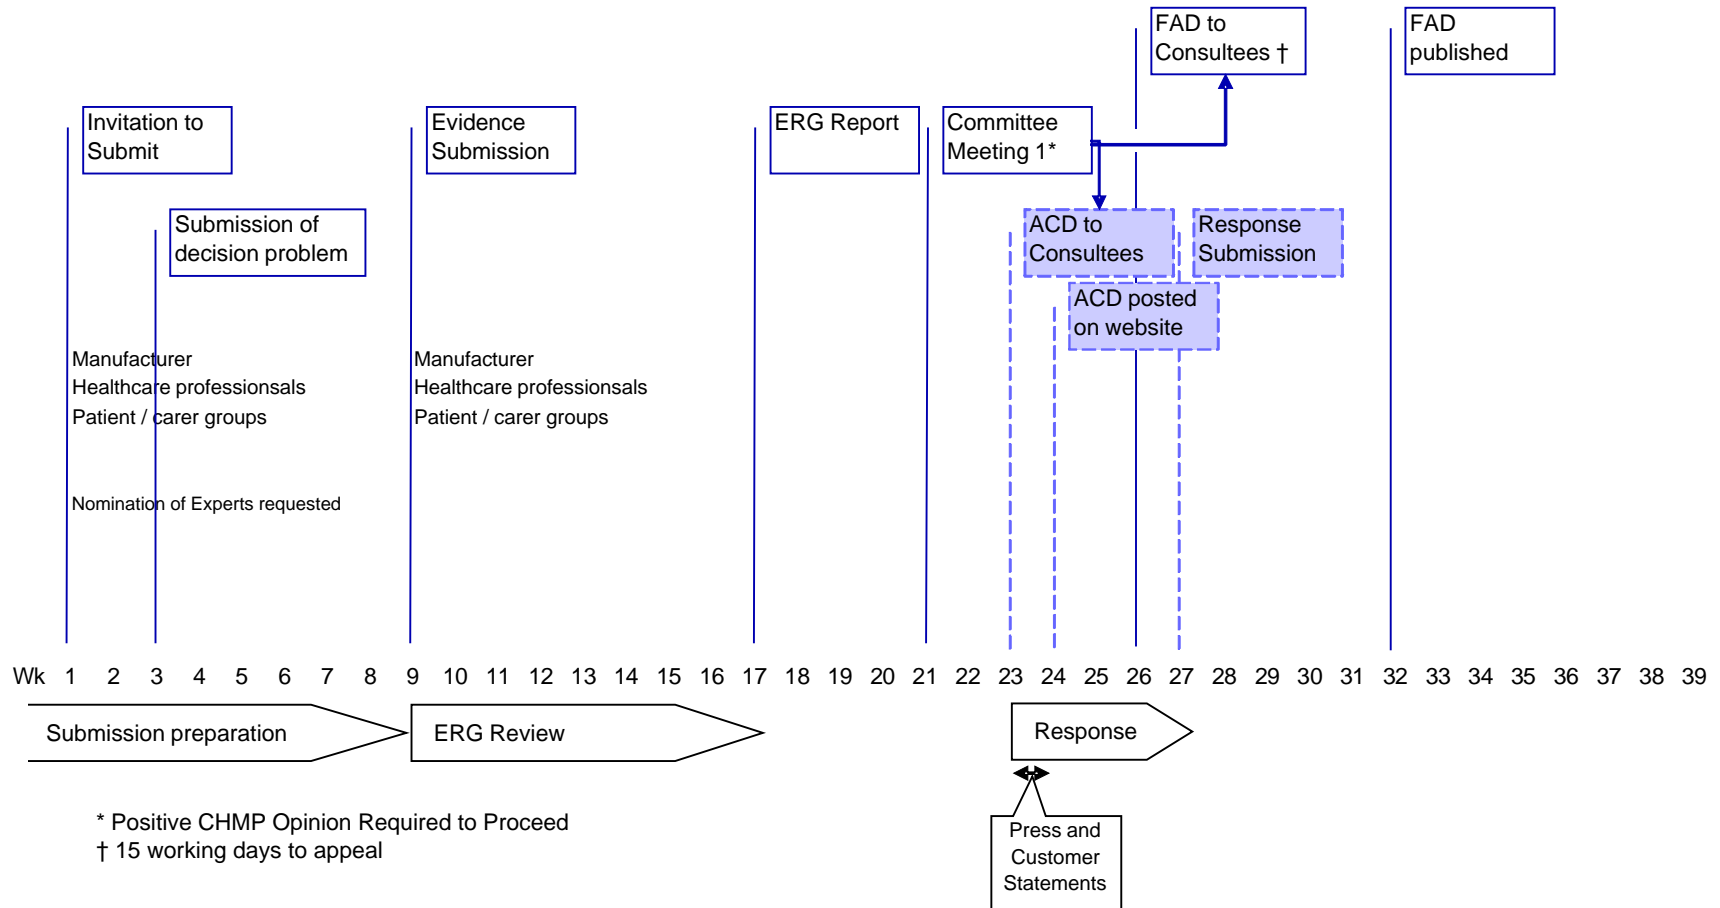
FAD to Consultees †

FAD published

Invitation to Submit

Evidence Submission

ERG Report

Committee Meeting 1*

Submission of decision problem

ACD to Consultees

Response Submission

ACD posted on website

Manufacturer
Healthcare professionals
Patient / carer groups

Manufacturer
Healthcare professionals
Patient / carer groups

Nomination of Experts requested

Wk 1 2 3 4 5 6 7 8 9 10 11 12 13 14 15 16 17 18 19 20 21 22 23 24 25 26 27 28 29 30 31 32 33 34 35 36 37 38 39

Submission preparation

ERG Review

Response

Press and Customer Statements

* Positive CHMP Opinion Required to Proceed
† 15 working days to appeal